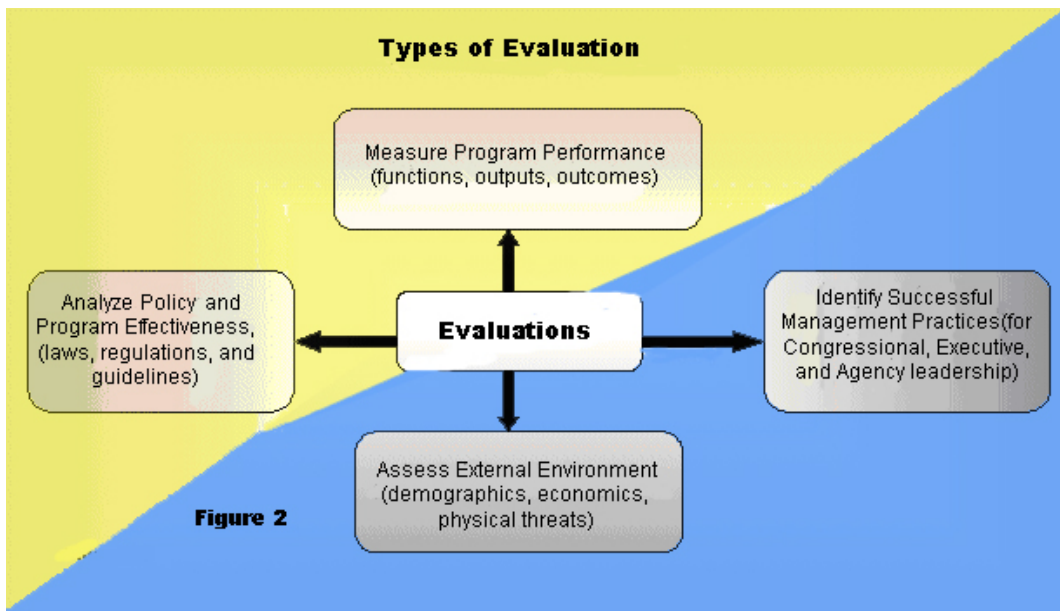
Types of Evaluation

Measure Program Performance (functions, outputs, outcomes)

Analyze Policy and Program Effectiveness, (laws, regulations, and guidelines)

Evaluations

Identify Successful Management Practices(for Congressional, Executive, and Agency leadership)

Assess External Environment (demographics, economics, physical threats)

Figure 2